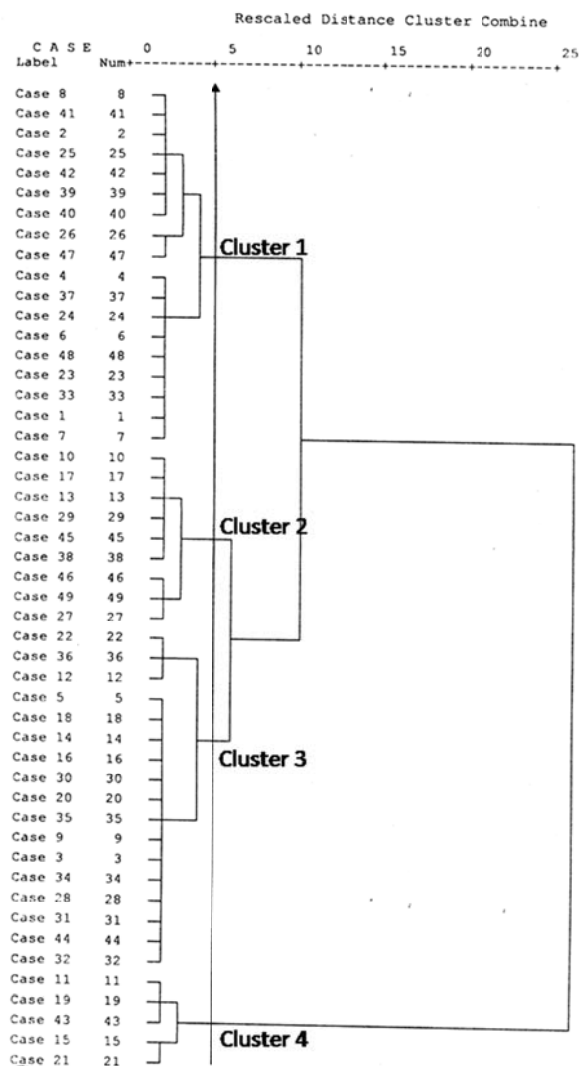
Rescaled Distance Cluster Combine

C A S E    0    5    10    15    20    25
Label    Num+---------+---------+---------+---------+---------+

Case 8    8
Case 41    41
Case 2    2
Case 25    25
Case 42    42
Case 39    39
Case 40    40
Case 26    26
Case 47    47
Case 4    4
Case 37    37
Case 24    24
Case 6    6
Case 48    48
Case 23    23
Case 33    33
Case 1    1
Case 7    7
Case 10    10
Case 17    17
Case 13    13
Case 29    29
Case 45    45
Case 38    38
Case 46    46
Case 49    49
Case 27    27
Case 22    22
Case 36    36
Case 12    12
Case 5    5
Case 18    18
Case 14    14
Case 16    16
Case 30    30
Case 20    20
Case 35    35
Case 9    9
Case 3    3
Case 34    34
Case 28    28
Case 31    31
Case 44    44
Case 32    32
Case 11    11
Case 19    19
Case 43    43
Case 15    15
Case 21    21

Cluster 1
Cluster 2
Cluster 3
Cluster 4